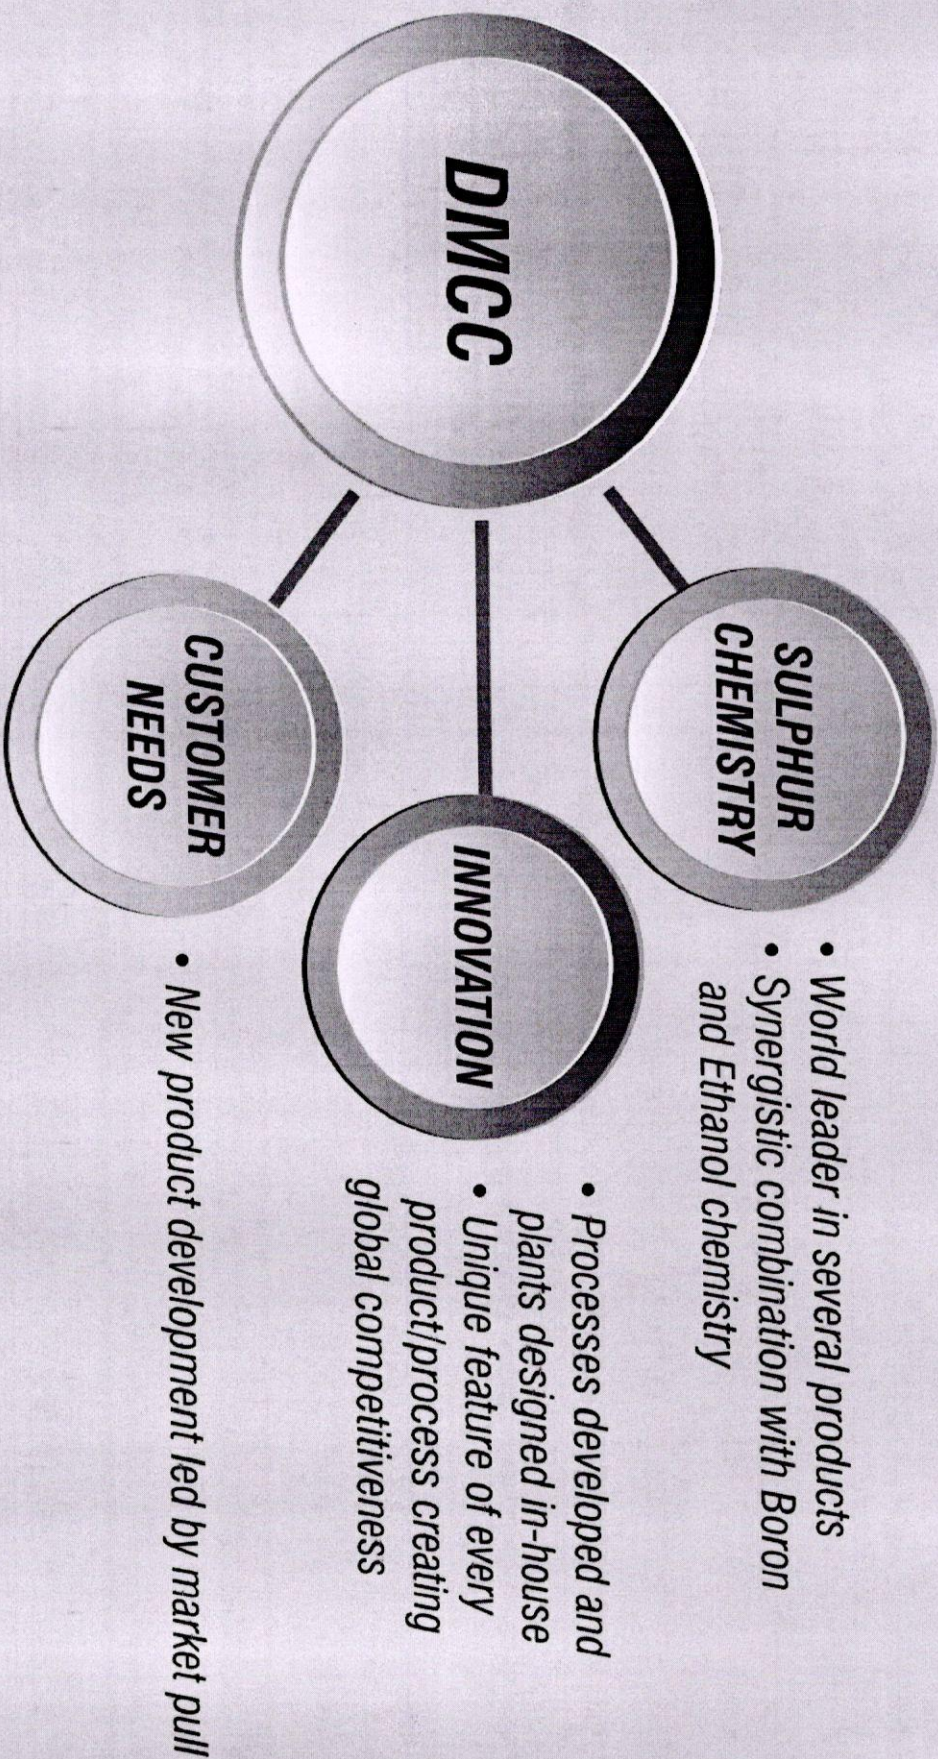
DMCC

SULPHUR CHEMISTRY

• World leader in several products
• Synergistic combination with Boron and Ethanol chemistry

INNOVATION

• Processes developed and plants designed in-house
• Unique feature of every product/process creating global competitiveness

CUSTOMER NEEDS

• New product development led by market pull